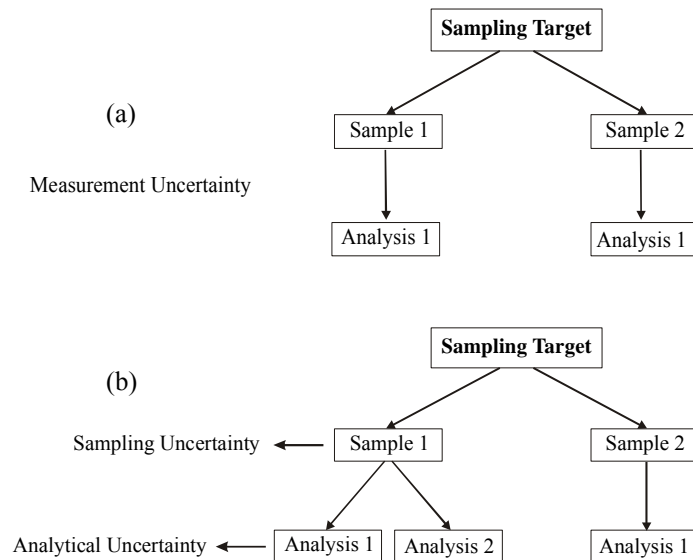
(a)

Sampling Target

Measurement Uncertainty

Sample 1

Sample 2

Analysis 1

Analysis 1

(b)

Sampling Target

Sampling Uncertainty

Sample 1

Sample 2

Analytical Uncertainty

Analysis 1

Analysis 2

Analysis 1